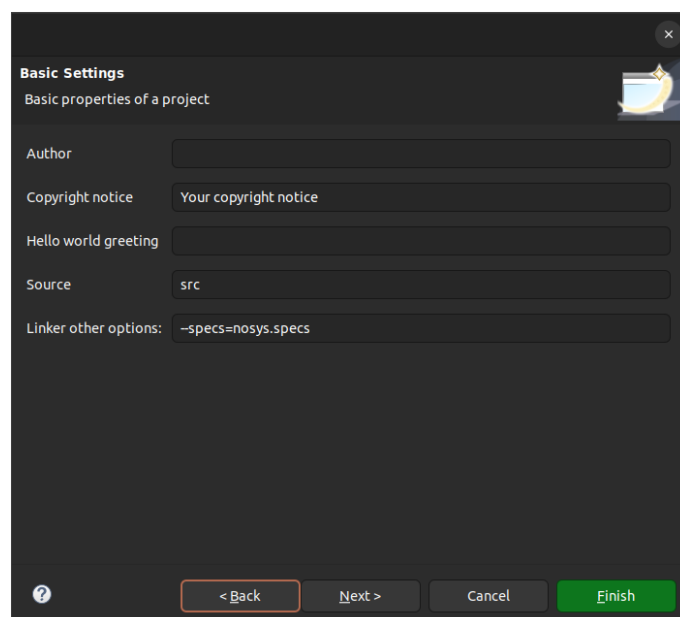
×

Basic Settings

Basic properties of a project

Author

Copyright notice Your copyright notice

Hello world greeting

Source src

Linker other options: --specs=nosys.specs

?

< Back

Next >

Cancel

Finish